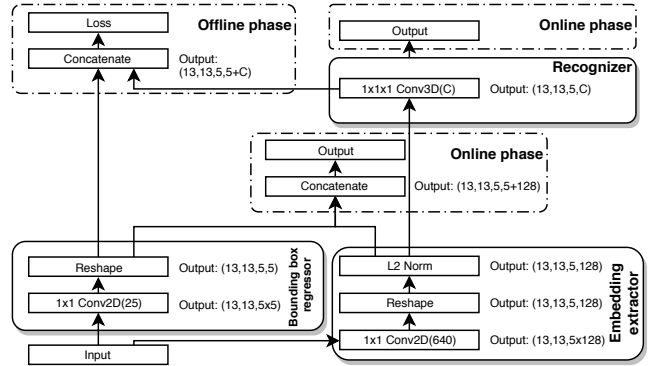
Loss

Offline phase

Concatenate

Output: (13,13,5,5+C)

Output

Online phase

Recognizer

1x1x1 Conv3D(C)

Output: (13,13,5,C)

Output

Online phase

Concatenate

Output: (13,13,5,5+128)

Reshape

Output: (13,13,5,5)

1x1 Conv2D(25)

Output: (13,13,5x5)

Bounding box regressor

Input

L2 Norm

Output: (13,13,5,128)

Reshape

Output: (13,13,5,128)

1x1 Conv2D(640)

Output: (13,13,5x128)

Embedding extractor